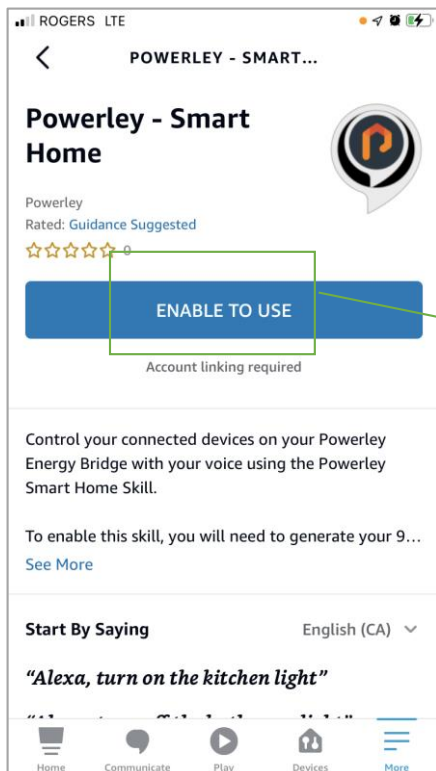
ROGERS LTE

POWERLEY - SMART...

Powerley - Smart Home

Powerley
Rated: Guidance Suggested
☆☆☆☆☆ 0

ENABLE TO USE

Account linking required

Control your connected devices on your Powerley Energy Bridge with your voice using the Powerley Smart Home Skill.

To enable this skill, you will need to generate your 9...
See More

Start By Saying
English (CA)

"Alexa, turn on the kitchen light"

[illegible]

Home Communicate Play Devices More